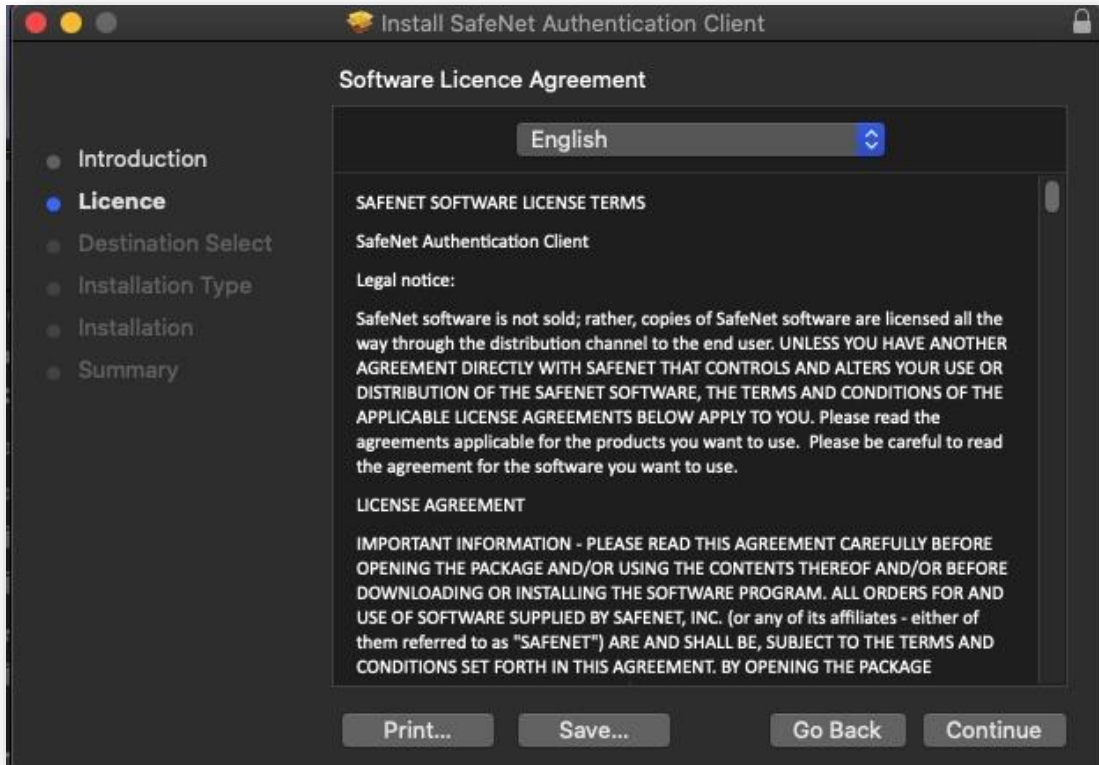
Install SafeNet Authentication Client

Software Licence Agreement

English

Introduction
Licence
Destination Select
Installation Type
Installation
Summary

SAFENET SOFTWARE LICENSE TERMS

SafeNet Authentication Client

Legal notice:

SafeNet software is not sold; rather, copies of SafeNet software are licensed all the way through the distribution channel to the end user. UNLESS YOU HAVE ANOTHER AGREEMENT DIRECTLY WITH SAFENET THAT CONTROLS AND ALTERS YOUR USE OR DISTRIBUTION OF THE SAFENET SOFTWARE, THE TERMS AND CONDITIONS OF THE APPLICABLE LICENSE AGREEMENTS BELOW APPLY TO YOU. Please read the agreements applicable for the products you want to use. Please be careful to read the agreement for the software you want to use.

LICENSE AGREEMENT

IMPORTANT INFORMATION - PLEASE READ THIS AGREEMENT CAREFULLY BEFORE OPENING THE PACKAGE AND/OR USING THE CONTENTS THEREOF AND/OR BEFORE DOWNLOADING OR INSTALLING THE SOFTWARE PROGRAM. ALL ORDERS FOR AND USE OF SOFTWARE SUPPLIED BY SAFENET, INC. (or any of its affiliates - either of them referred to as "SAFENET") ARE AND SHALL BE, SUBJECT TO THE TERMS AND CONDITIONS SET FORTH IN THIS AGREEMENT. BY OPENING THE PACKAGE

Print...
Save...
Go Back
Continue